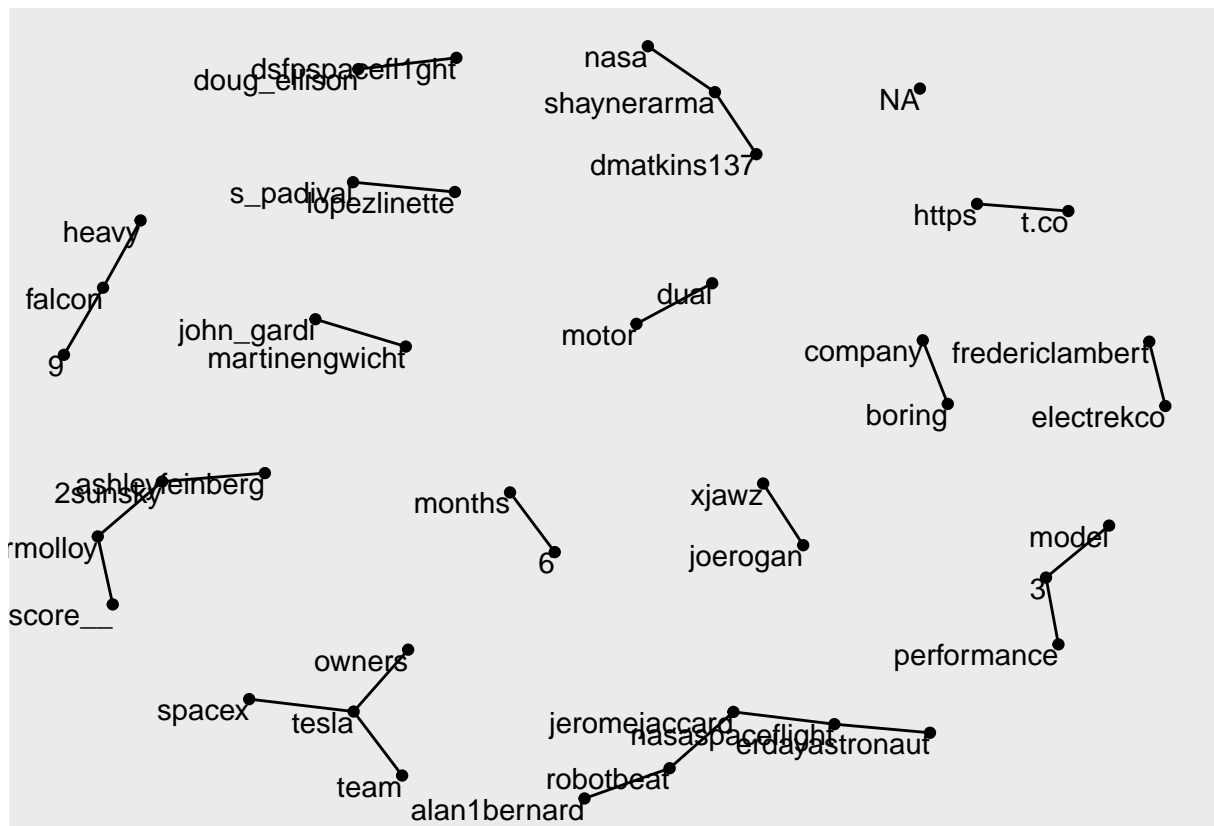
dsfpspacefl1ght
doug_ellison
nasa
shaynerarma
dmatkins137
NA
s_padival
lopezlinette
https
t.co
heavy
falcon
g
john_gardi
martinengwicht
dual
motor
company
boring
fredericlambert
electrekco
ashleyfeinberg
2sunsky
rmolloy
score__
months
6
xjawz
joerogan
model
3
performance
owners
spacex
tesla
team
jeromejaccard
nasaspaceflight
erdayastronaut
robotbeat
alan1bernard